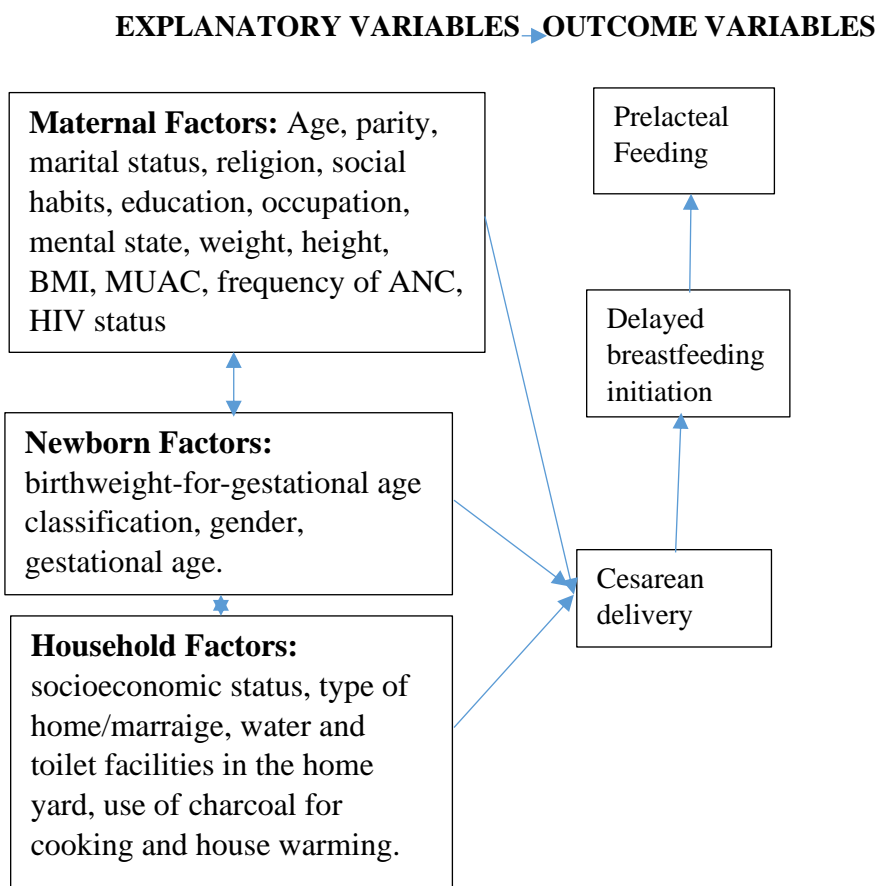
EXPLANATORY VARIABLES OUTCOME VARIABLES

Maternal Factors: Age, parity, marital status, religion, social habits, education, occupation, mental state, weight, height, BMI, MUAC, frequency of ANC, HIV status

Newborn Factors: birthweight-for-gestational age classification, gender, gestational age.

Household Factors: socioeconomic status, type of home/marraige, water and toilet facilities in the home yard, use of charcoal for cooking and house warming.

Prelacteal Feeding

Delayed breastfeeding initiation

Cesarean delivery